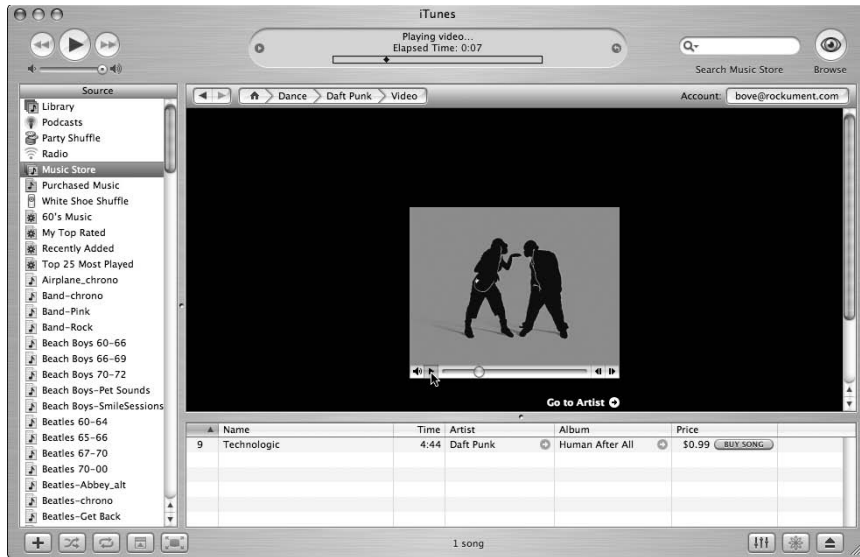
iTunes

Playing video...
Elapsed Time: 0:07

Search Music Store

Browse

Source

Library
Podcasts
Party Shuffle
Radio
Music Store
Purchased Music
White Shoe Shuffle
60's Music
My Top Rated
Recently Added
Top 25 Most Played
Airplane_chrono
Band-chrono
Band-Pink
Band-Rock
Beach Boys 60-66
Beach Boys 66-69
Beach Boys 70-72
Beach Boys-Pet Sounds
Beach Boys-SmileSessions
Beatles 60-64
Beatles 65-66
Beatles 67-70
Beatles 70-00
Beatles-Abbey_alt
Beatles-chrono
Beatles-Get Back

Dance > Daft Punk > Video

Account: bove@rockument.com

Go to Artist

| | Name | Time | Artist | Album | Price |
|---|---|---|---|---|---|
| 9 | Technologic | 4:44 | Daft Punk | Human After All | $0.99 BUY SONG |

1 song